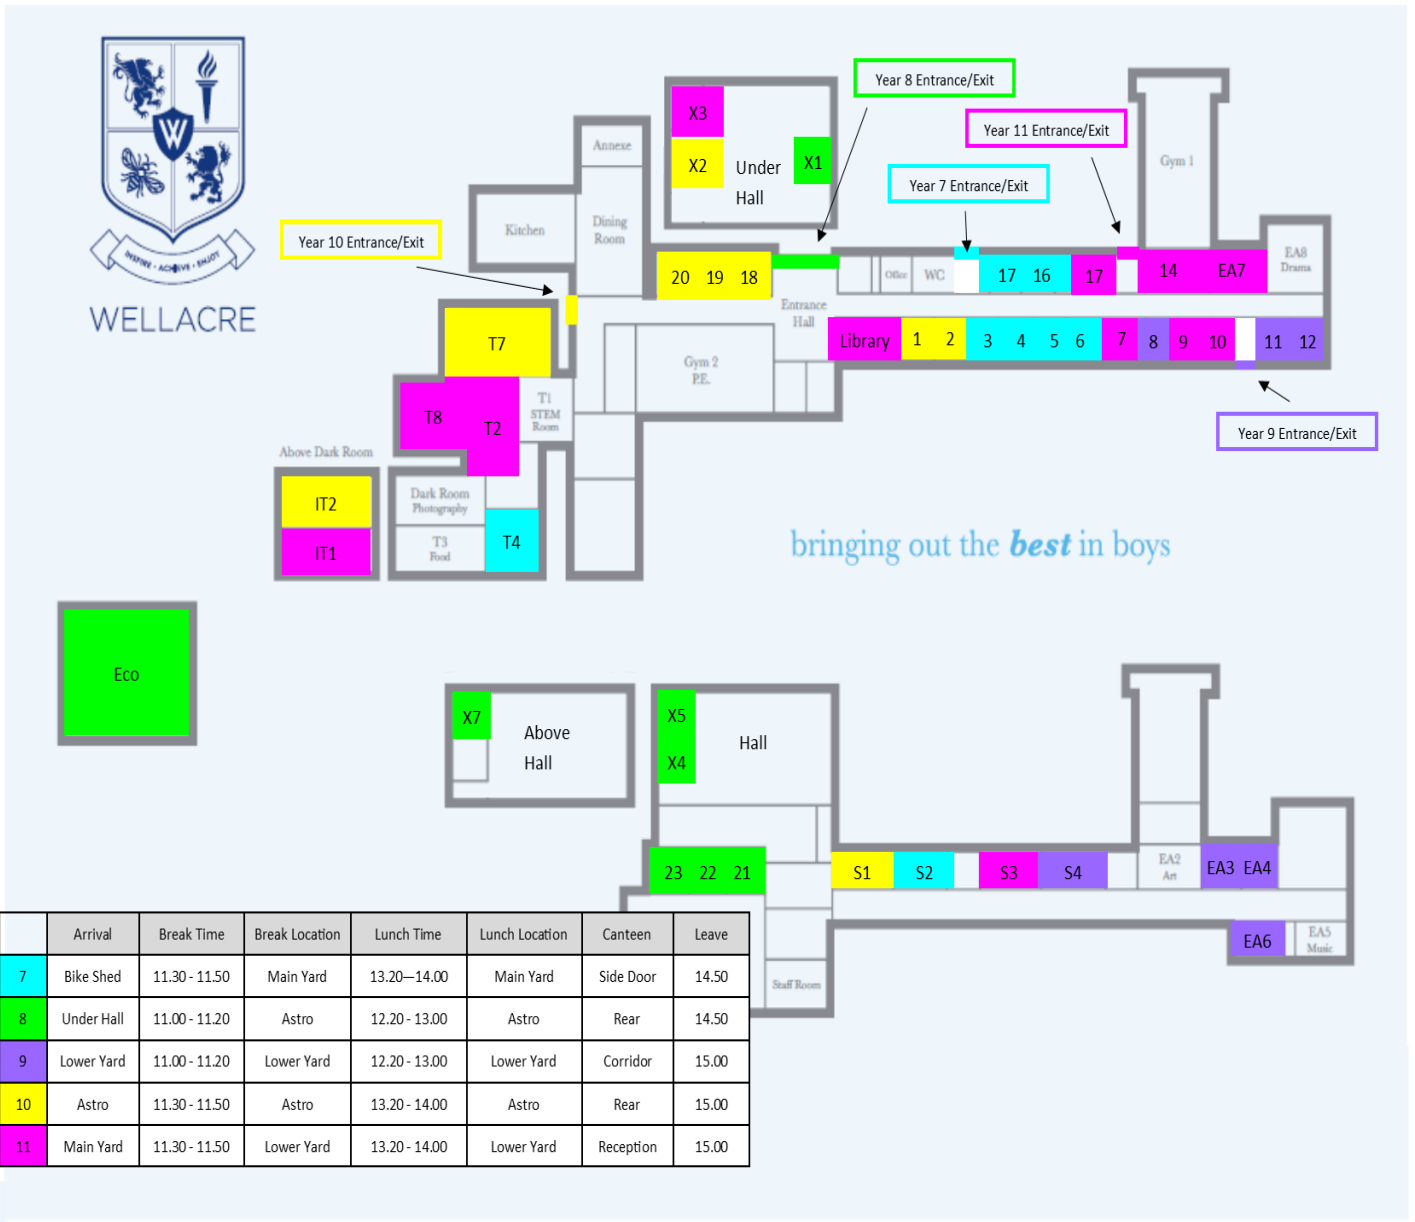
INSPIRE · ACHIEVE · ENJOY

WELLACRE

Year 8 Entrance/Exit

Year 11 Entrance/Exit

Year 7 Entrance/Exit

Year 10 Entrance/Exit

Year 9 Entrance/Exit

X3
X2
Under Hall
X1

Annexe
Kitchen
Dining Room
Gym 1
EA8 Drama

20 19 18
Office
WC
17 16
17
14
EA7

Entrance Hall
Library 1 2 3 4 5 6 7 8 9 10 11 12

T7
Gym 2 P.E.
T8
T2
T1 STEM Room

Above Dark Room
IT2
IT1
Dark Room Photography
T3 Food
T4

bringing out the best in boys

Eco

X7
Above Hall

X5
X4
Hall

23 22 21
S1 S2 S3 S4
EA2 Art
EA3 EA4
EA6
EA5 Music
Staff Room

| | Arrival | Break Time | Break Location | Lunch Time | Lunch Location | Canteen | Leave |
|---|---|---|---|---|---|---|---|
| 7 | Bike Shed | 11.30 - 11.50 | Main Yard | 13.20—14.00 | Main Yard | Side Door | 14.50 |
| 8 | Under Hall | 11.00 - 11.20 | Astro | 12.20 - 13.00 | Astro | Rear | 14.50 |
| 9 | Lower Yard | 11.00 - 11.20 | Lower Yard | 12.20 - 13.00 | Lower Yard | Corridor | 15.00 |
| 10 | Astro | 11.30 - 11.50 | Astro | 13.20 - 14.00 | Astro | Rear | 15.00 |
| 11 | Main Yard | 11.30 - 11.50 | Lower Yard | 13.20 - 14.00 | Lower Yard | Reception | 15.00 |